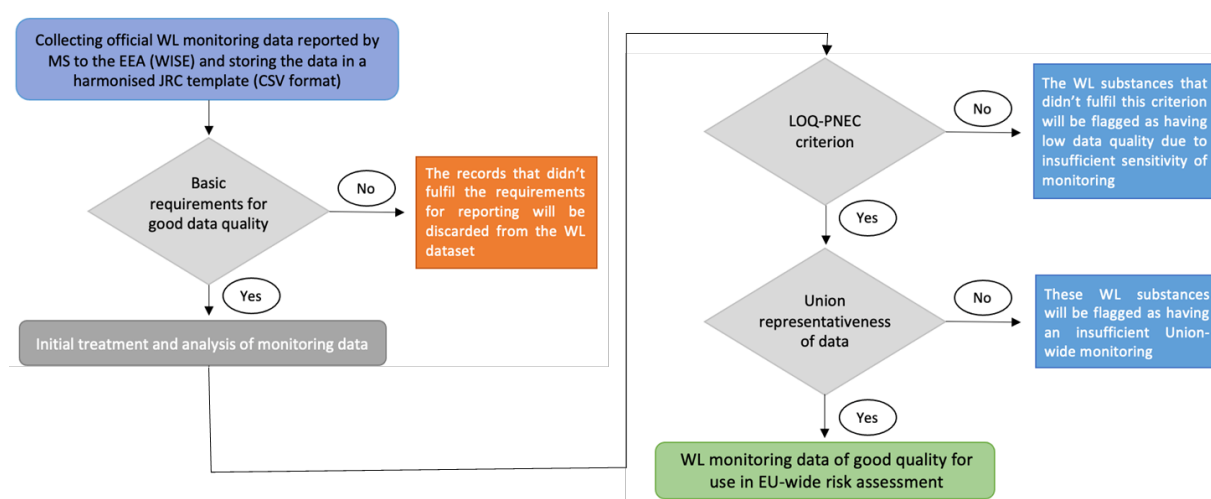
Collecting official WL monitoring data reported by MS to the EEA (WISE) and storing the data in a harmonised JRC template (CSV format)

Basic requirements for good data quality

No

The records that didn't fulfil the requirements for reporting will be discarded from the WL dataset

Yes

Initial treatment and analysis of monitoring data

LOQ-PNEC criterion

No

The WL substances that didn't fulfil this criterion will be flagged as having low data quality due to insufficient sensitivity of monitoring

Yes

Union representativeness of data

No

These WL substances will be flagged as having an insufficient Union-wide monitoring

Yes

WL monitoring data of good quality for use in EU-wide risk assessment